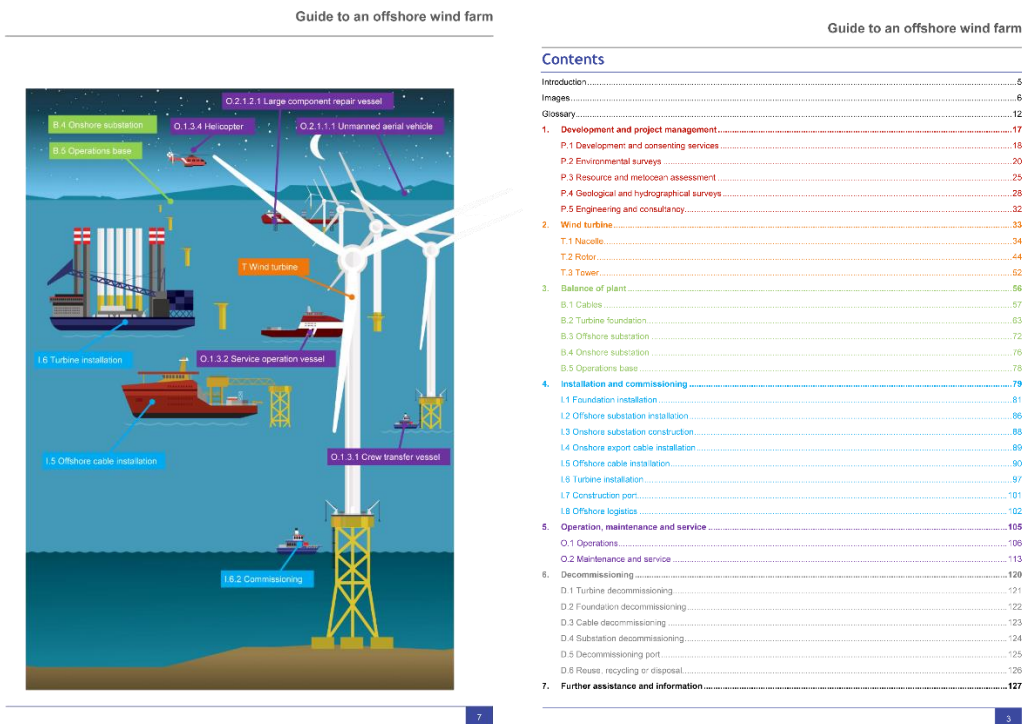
Guide to an offshore wind farm

O.2.1.2.1 Large component repair vessel

B.4 Onshore substation

O.1.3.4 Helicopter

O.2.1.1.1 Unmanned aerial vehicle

B.5 Operations base

T Wind turbine

I.6 Turbine installation

O.1.3.2 Service operation vessel

I.5 Offshore cable installation

O.1.3.1 Crew transfer vessel

I.6.2 Commissioning

7

Guide to an offshore wind farm

Contents

| | |
|---|---|
| Introduction | 5 |
| Images | 6 |
| Glossary | 12 |
| 1. Development and project management | 17 |
| P.1 Development and consenting services | 18 |
| P.2 Environmental surveys | 20 |
| P.3 Resource and metocean assessment | 25 |
| P.4 Geological and hydrographical surveys | 28 |
| P.5 Engineering and consultancy | 32 |
| 2. Wind turbine | 33 |
| T.1 Nacelle | 34 |
| T.2 Rotor | 44 |
| T.3 Tower | 52 |
| 3. Balance of plant | 56 |
| B.1 Cables | 57 |
| B.2 Turbine foundation | 63 |
| B.3 Offshore substation | 72 |
| B.4 Onshore substation | 76 |
| B.5 Operations base | 78 |
| 4. Installation and commissioning | 79 |
| I.1 Foundation installation | 81 |
| I.2 Offshore substation installation | 86 |
| I.3 Onshore substation construction | 88 |
| I.4 Onshore export cable installation | 89 |
| I.5 Offshore cable installation | 90 |
| I.6 Turbine installation | 97 |
| I.7 Construction port | 101 |
| I.8 Offshore logistics | 102 |
| 5. Operation, maintenance and service | 105 |
| O.1 Operations | 106 |
| O.2 Maintenance and service | 113 |
| 6. Decommissioning | 120 |
| D.1 Turbine decommissioning | 121 |
| D.2 Foundation decommissioning | 122 |
| D.3 Cable decommissioning | 123 |
| D.4 Substation decommissioning | 124 |
| D.5 Decommissioning port | 125 |
| D.6 Reuse, recycling or disposal | 126 |
| 7. Further assistance and information | 127 |

3